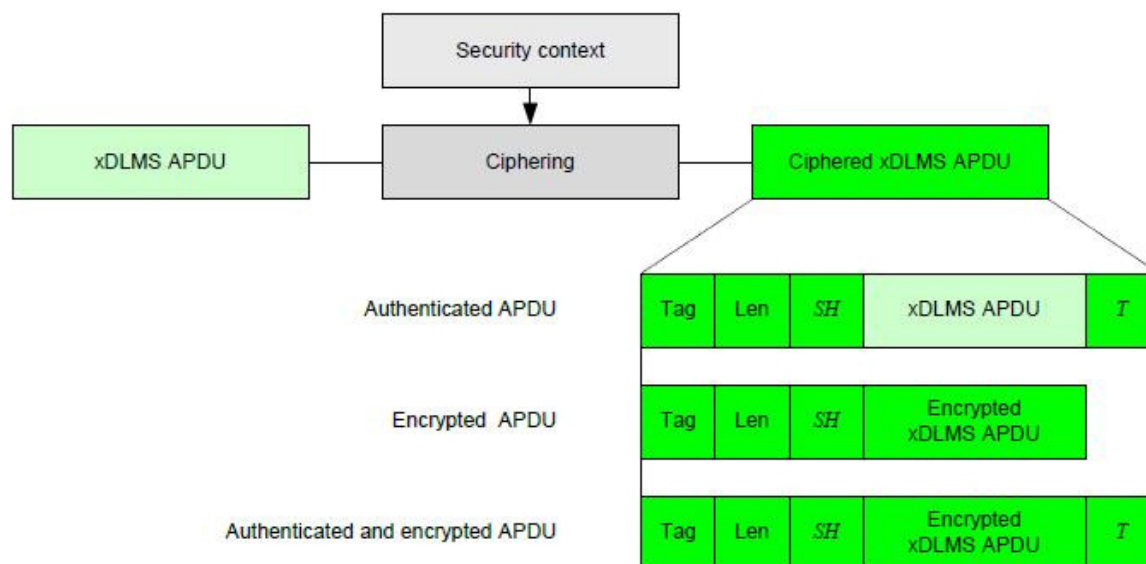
Security context

xDLMS APDU

Ciphering

Ciphered xDLMS APDU

Authenticated APDU

| Tag | Len | *SH* | xDLMS APDU | *T* |
|---|---|---|---|---|

Encrypted APDU

| Tag | Len | *SH* | Encrypted xDLMS APDU |
|---|---|---|---|

Authenticated and encrypted APDU

| Tag | Len | *SH* | Encrypted xDLMS APDU | *T* |
|---|---|---|---|---|